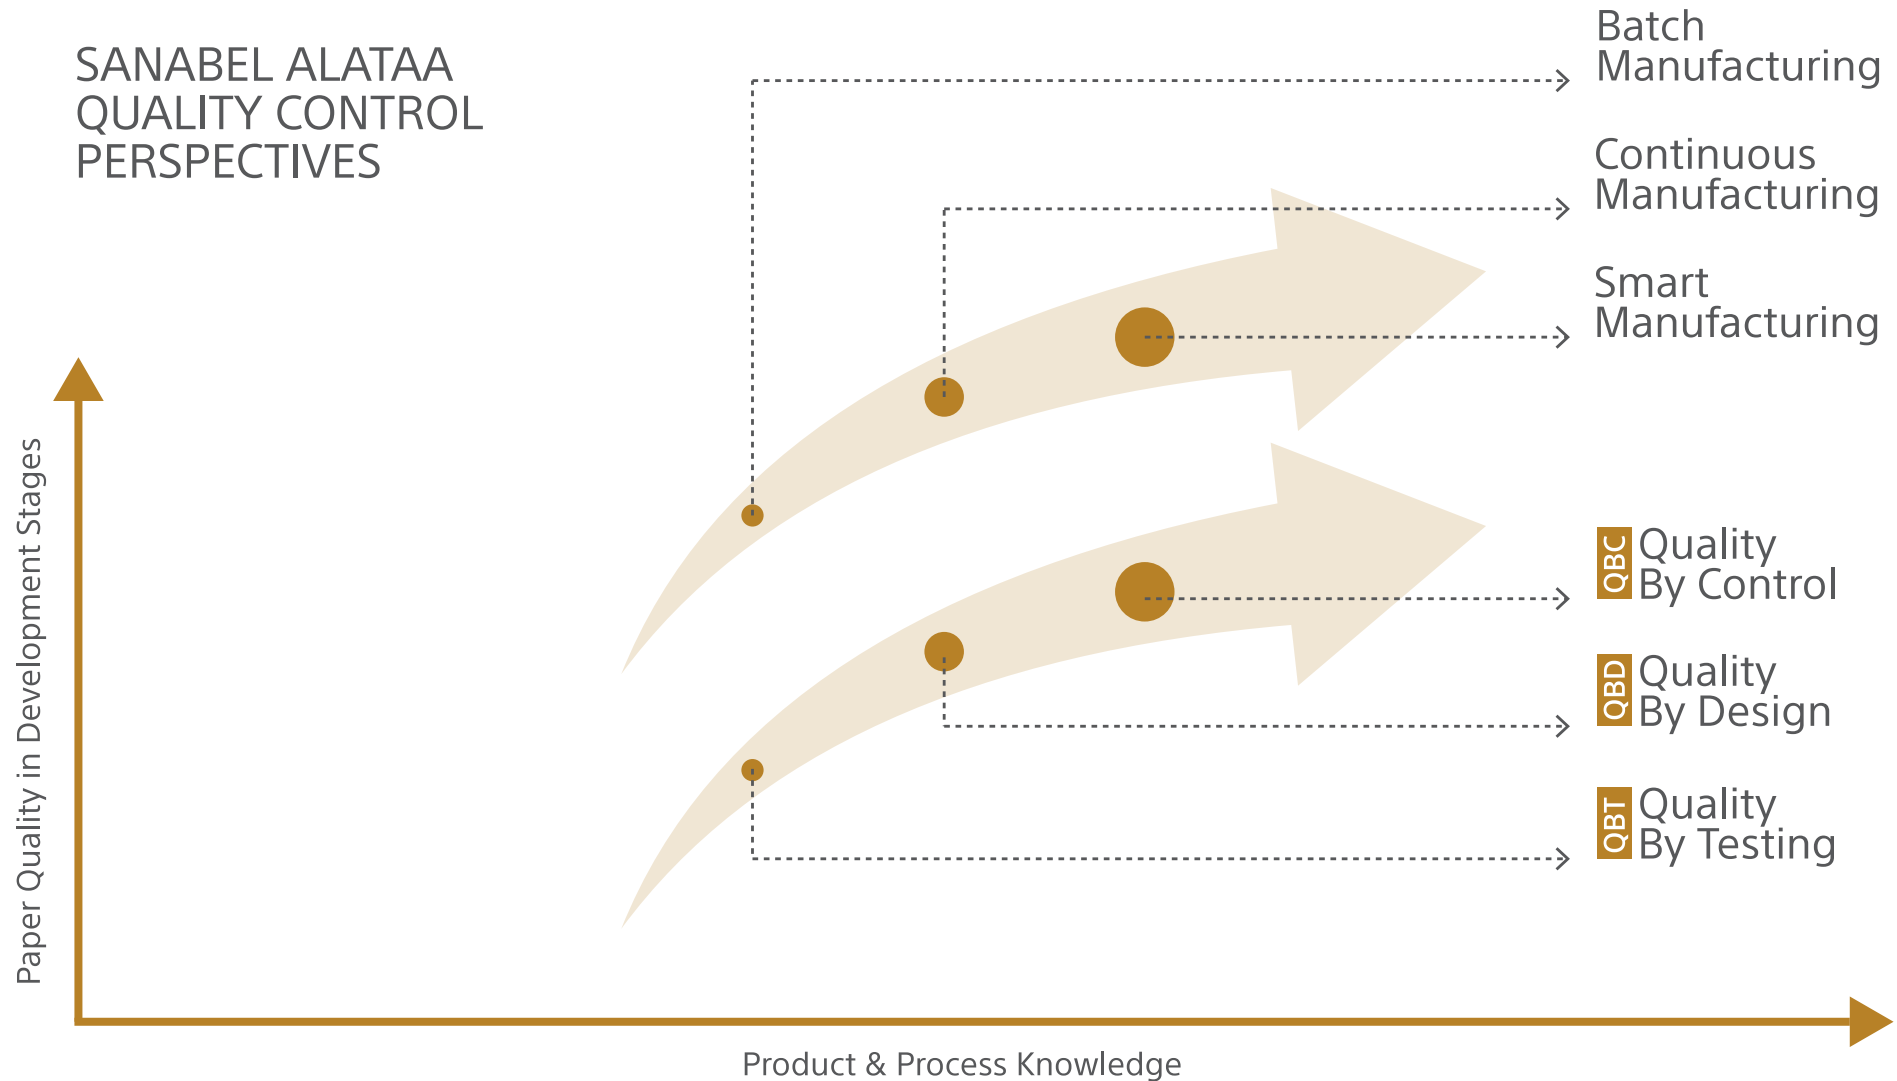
SANABEL ALATAA QUALITY CONTROL PERSPECTIVES

Batch Manufacturing

Continuous Manufacturing

Smart Manufacturing

QBC Quality By Control

QBD Quality By Design

QBT Quality By Testing

Paper Quality in Development Stages

Product & Process Knowledge